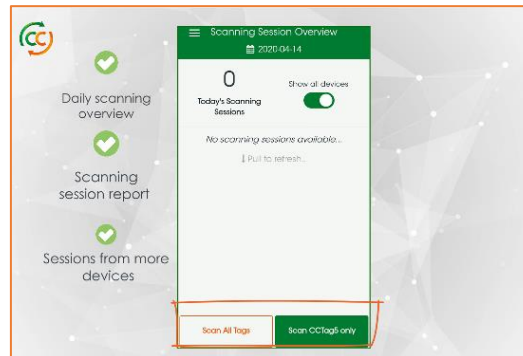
CC

Daily scanning overview

Scanning session report

Sessions from more devices

Scanning Session Overview
2020-04-14

0
Today's Scanning Sessions

Show all devices

No scanning sessions available...
Pull to refresh...

Scan All Tags
Scan CCTags only